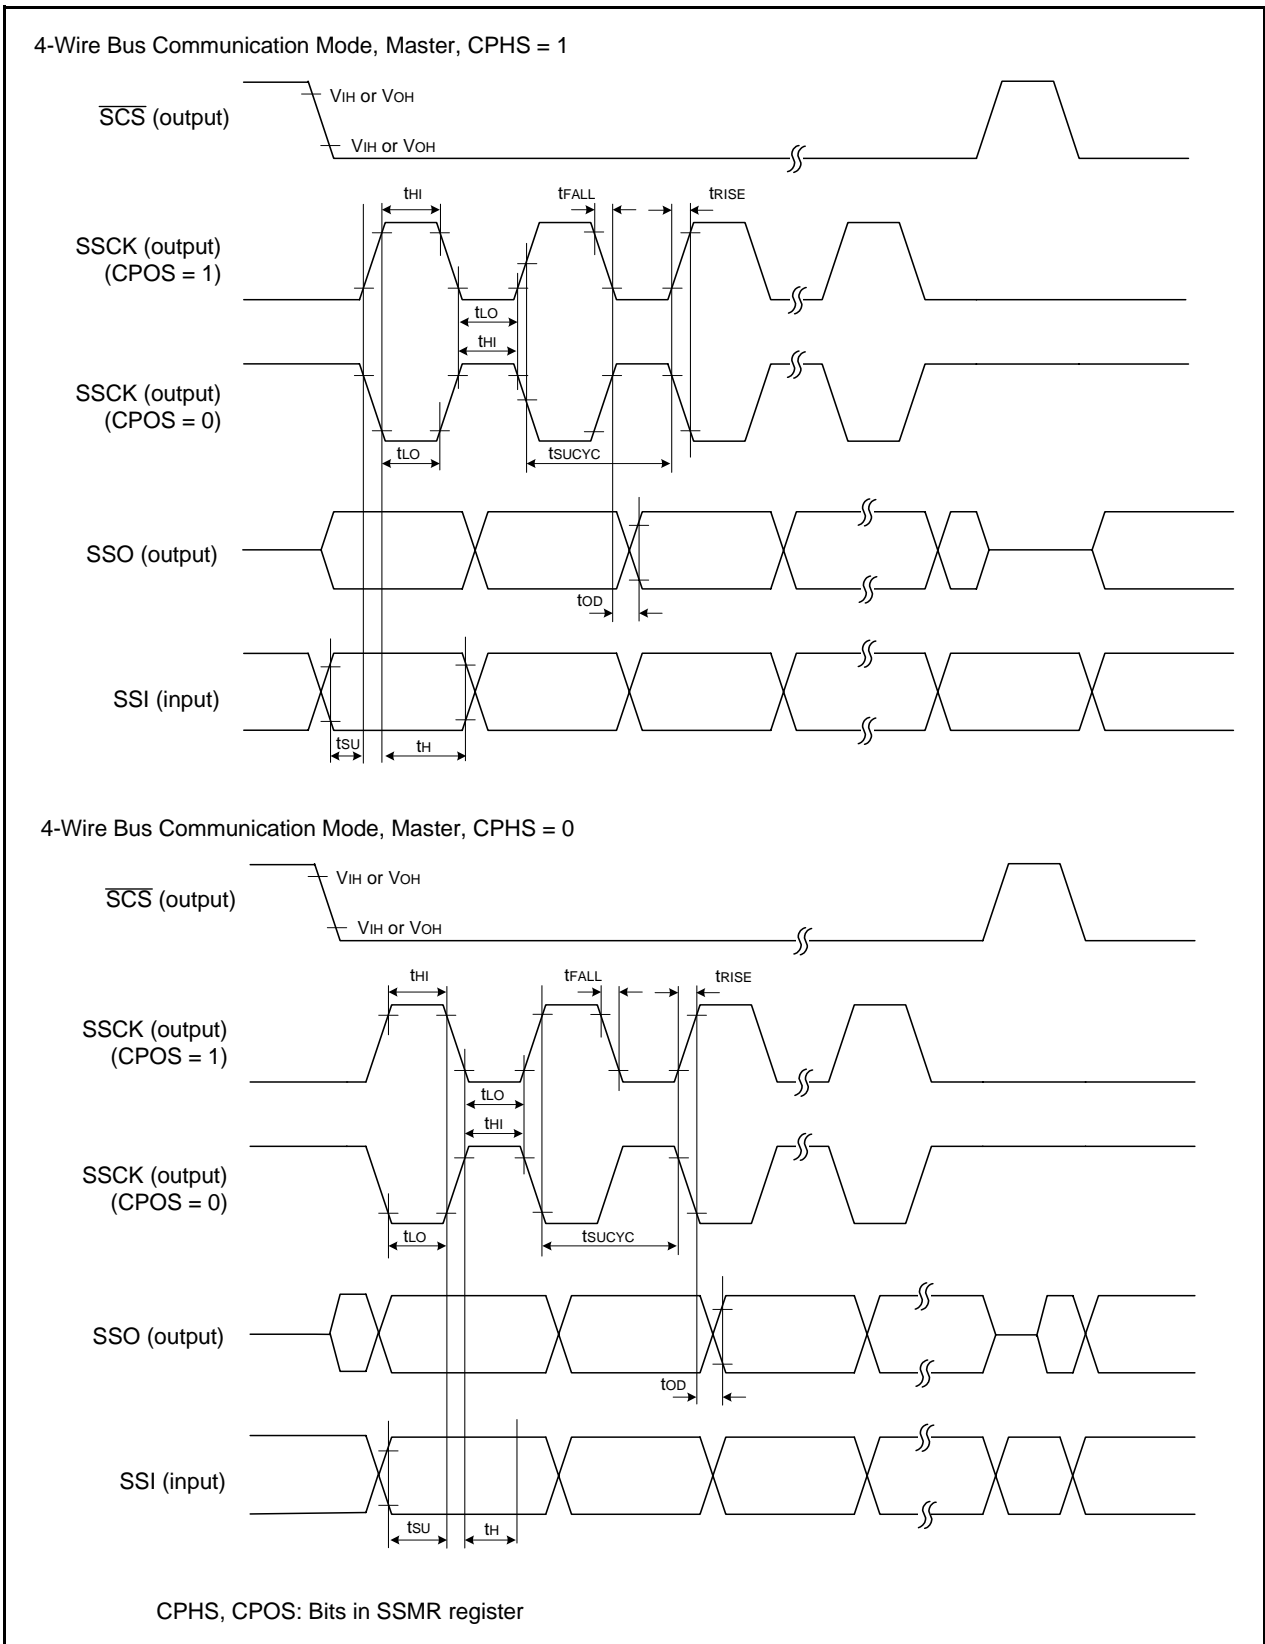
4-Wire Bus Communication Mode, Master, CPHS = 1

$\overline{SCS}$ (output)

$V_{IH}$ or $V_{OH}$

$V_{IH}$ or $V_{OH}$

$t_{HI}$

$t_{FALL}$

$t_{RISE}$

SSCK (output)
(CPOS = 1)

$t_{LO}$

$t_{HI}$

SSCK (output)
(CPOS = 0)

$t_{LO}$

$t_{SUCYC}$

SSO (output)

$t_{OD}$

SSI (input)

$t_{SU}$

$t_{H}$

4-Wire Bus Communication Mode, Master, CPHS = 0

$\overline{SCS}$ (output)

$V_{IH}$ or $V_{OH}$

$V_{IH}$ or $V_{OH}$

$t_{HI}$

$t_{FALL}$

$t_{RISE}$

SSCK (output)
(CPOS = 1)

$t_{LO}$

$t_{HI}$

SSCK (output)
(CPOS = 0)

$t_{LO}$

$t_{SUCYC}$

SSO (output)

$t_{OD}$

SSI (input)

$t_{SU}$

$t_{H}$

CPHS, CPOS: Bits in SSMR register